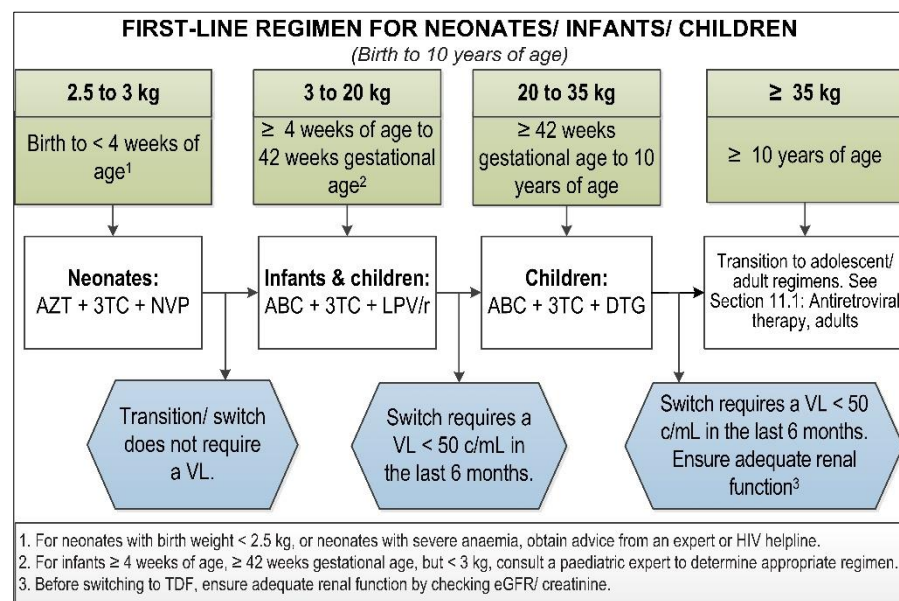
FIRST-LINE REGIMEN FOR NEONATES/ INFANTS/ CHILDREN

(Birth to 10 years of age)

2.5 to 3 kg

Birth to < 4 weeks of age$^1$

3 to 20 kg

≥ 4 weeks of age to 42 weeks gestational age$^2$

20 to 35 kg

≥ 42 weeks gestational age to 10 years of age

≥ 35 kg

≥ 10 years of age

Neonates:
AZT + 3TC + NVP

Infants & children:
ABC + 3TC + LPV/r

Children:
ABC + 3TC + DTG

Transition to adolescent/ adult regimens. See Section 11.1: Antiretroviral therapy, adults

Transition/ switch does not require a VL.

Switch requires a VL < 50 c/mL in the last 6 months.

Switch requires a VL < 50 c/mL in the last 6 months. Ensure adequate renal function$^3$

1. For neonates with birth weight < 2.5 kg, or neonates with severe anaemia, obtain advice from an expert or HIV helpline.
2. For infants ≥ 4 weeks of age, ≥ 42 weeks gestational age, but < 3 kg, consult a paediatric expert to determine appropriate regimen.
3. Before switching to TDF, ensure adequate renal function by checking eGFR/ creatinine.